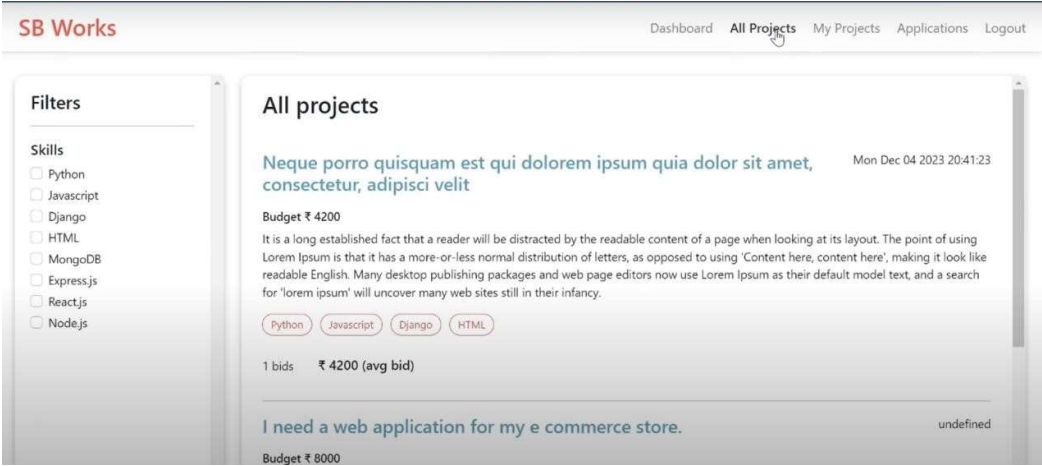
SB Works

Dashboard All Projects My Projects Applications Logout

Filters

Skills
Python
Javascript
Django
HTML
MongoDB
Express.js
React.js
Node.js

All projects

Neque porro quisquam est qui dolorem ipsum quia dolor sit amet, consectetur, adipisci velit

Mon Dec 04 2023 20:41:23

Budget ₹ 4200

It is a long established fact that a reader will be distracted by the readable content of a page when looking at its layout. The point of using Lorem Ipsum is that it has a more-or-less normal distribution of letters, as opposed to using 'Content here, content here', making it look like readable English. Many desktop publishing packages and web page editors now use Lorem Ipsum as their default model text, and a search for 'lorem ipsum' will uncover many web sites still in their infancy.

Python Javascript Django HTML

1 bids ₹ 4200 (avg bid)

I need a web application for my e commerce store.

undefined

Budget ₹ 8000